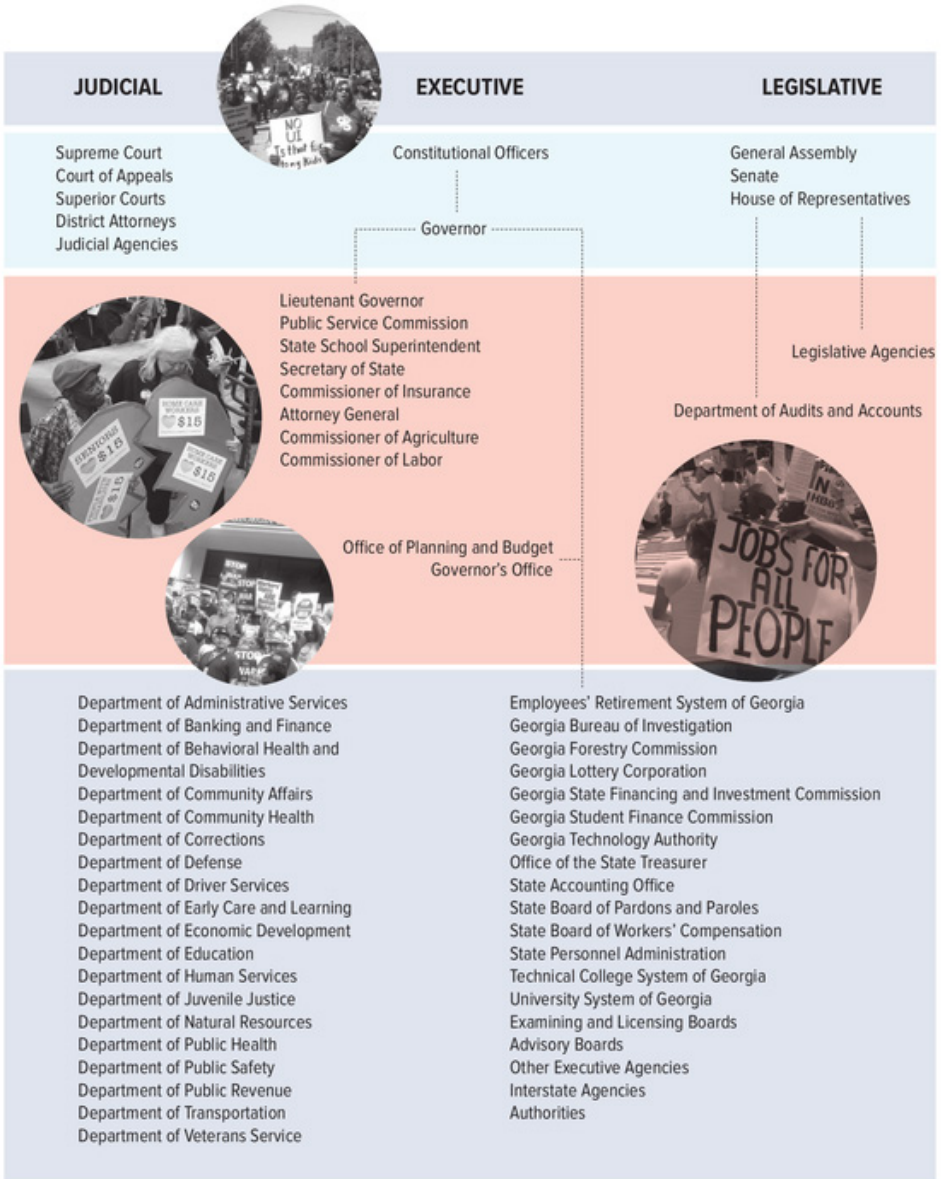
JUDICIAL

EXECUTIVE

LEGISLATIVE

Supreme Court
Court of Appeals
Superior Courts
District Attorneys
Judicial Agencies

NO UI Is that fo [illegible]

Constitutional Officers

Governor

General Assembly
Senate
House of Representatives

Lieutenant Governor
Public Service Commission
State School Superintendent
Secretary of State
Commissioner of Insurance
Attorney General
Commissioner of Agriculture
Commissioner of Labor

SENIORS $15

HOME CARE WORKERS $15

HOME CARE WORKERS $15

$15

Legislative Agencies

Department of Audits and Accounts

Office of Planning and Budget
Governor's Office

JOBS FOR ALL PEOPLE

Department of Administrative Services
Department of Banking and Finance
Department of Behavioral Health and Developmental Disabilities
Department of Community Affairs
Department of Community Health
Department of Corrections
Department of Defense
Department of Driver Services
Department of Early Care and Learning
Department of Economic Development
Department of Education
Department of Human Services
Department of Juvenile Justice
Department of Natural Resources
Department of Public Health
Department of Public Safety
Department of Public Revenue
Department of Transportation
Department of Veterans Service

Employees' Retirement System of Georgia
Georgia Bureau of Investigation
Georgia Forestry Commission
Georgia Lottery Corporation
Georgia State Financing and Investment Commission
Georgia Student Finance Commission
Georgia Technology Authority
Office of the State Treasurer
State Accounting Office
State Board of Pardons and Paroles
State Board of Workers' Compensation
State Personnel Administration
Technical College System of Georgia
University System of Georgia
Examining and Licensing Boards
Advisory Boards
Other Executive Agencies
Interstate Agencies
Authorities